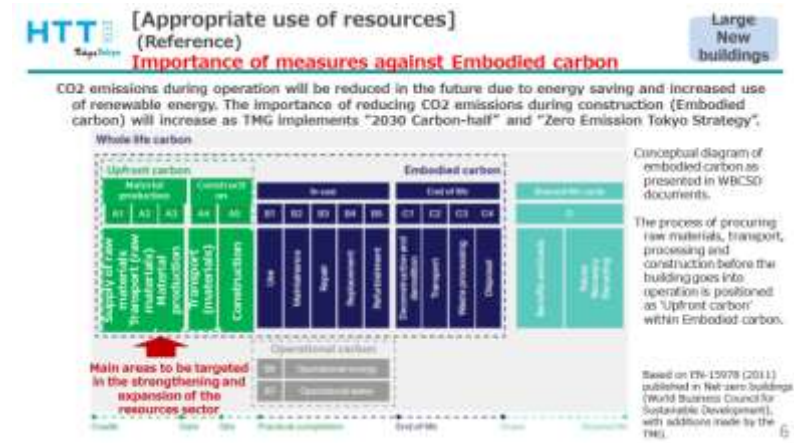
HTT

[Appropriate use of resources]
(Reference)
Importance of measures against Embodied carbon

Large New buildings

CO2 emissions during operation will be reduced in the future due to energy saving and increased use of renewable energy. The importance of reducing CO2 emissions during construction (Embodied carbon) will increase as TMG implements "2030 Carbon-half" and "Zero Emission Tokyo Strategy".

Whole life carbon

Upfront carbon

Embodied carbon

Material production

Construction

In use

End of life

Beyond life cycle

A1 A2 A3 A4 A5 B1 B2 B3 B4 B5 C1 C2 C3 C4 D

Supply of raw materials

Transport (raw materials)

Material production

Transport (materials)

Construction

Use

Maintenance

Repair

Replacement

Refurbishment

Deconstruction and demolition

Transport

Waste processing

Disposal

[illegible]

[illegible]

Main areas to be targeted in the strengthening and expansion of the resources sector

Operational carbon

B6 Operational energy

B7 Operational water

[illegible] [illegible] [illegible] Practical completion End of life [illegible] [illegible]

Conceptual diagram of embodied carbon as presented in WBCSD documents.

The process of procuring raw materials, transport, processing and construction before the building goes into operation is positioned as 'Upfront carbon' within Embodied carbon.

Based on EN-15978 (2011) published in Net-zero buildings (World Business Council for Sustainable Development), with additions made by the TMG.

6